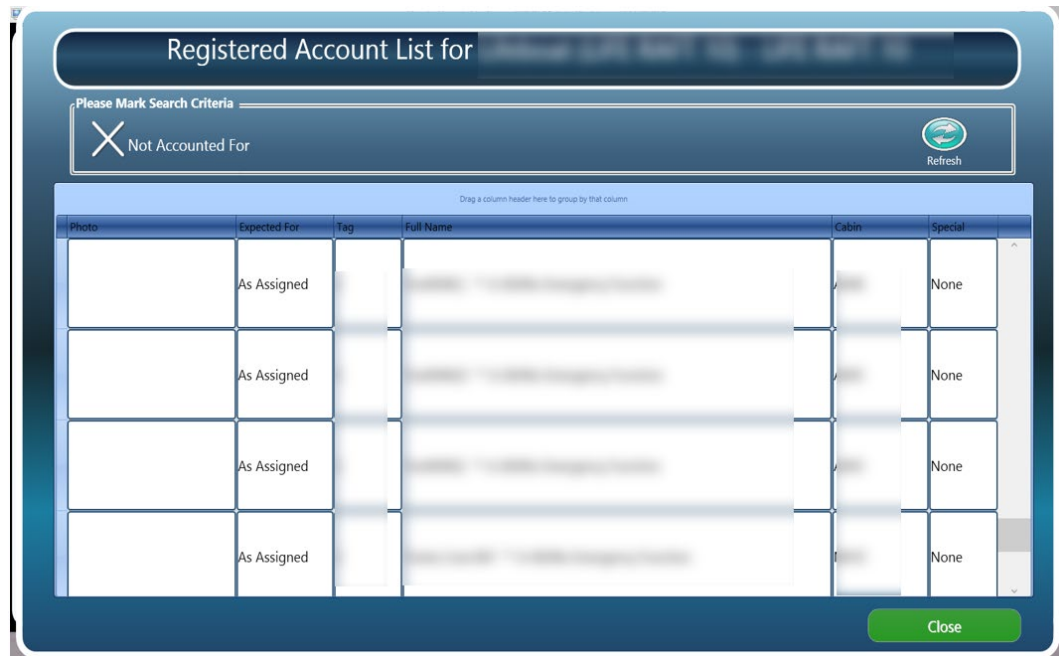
Registered Account List for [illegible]

Please Mark Search Criteria

Not Accounted For

Refresh

Drag a column header here to group by that column

| Photo | Expected For | Tag | Full Name | Cabin | Special |
|---|---|---|---|---|---|
| | As Assigned | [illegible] | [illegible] | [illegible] | None |
| | As Assigned | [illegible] | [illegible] | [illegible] | None |
| | As Assigned | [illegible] | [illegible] | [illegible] | None |
| | As Assigned | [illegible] | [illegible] | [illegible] | None |

Close